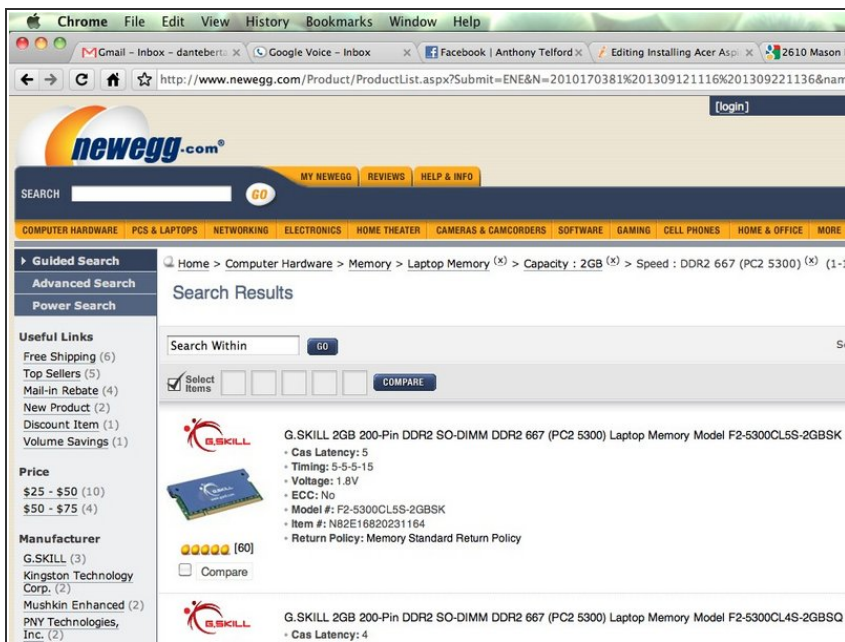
Chrome File Edit View History Bookmarks Window Help

Gmail - Inbox - dantebert ×
Google Voice - Inbox ×
Facebook | Anthony Telford ×
Editing Installing Acer Asp ×
2610 Mason

http://www.newegg.com/Product/ProductList.aspx?Submit=ENE&N=2010170381%201309121116%201309221136&nam

[login]

newegg.com®

MY NEWEGG REVIEWS HELP & INFO

SEARCH GO

COMPUTER HARDWARE PCS & LAPTOPS NETWORKING ELECTRONICS HOME THEATER CAMERAS & CAMCORDERS SOFTWARE GAMING CELL PHONES HOME & OFFICE MORE

Guided Search
Advanced Search
Power Search

Home > Computer Hardware > Memory > Laptop Memory (x) > Capacity : 2GB (x) > Speed : DDR2 667 (PC2 5300) (x) (1-1

Search Results

Useful Links
Free Shipping (6)
Top Sellers (5)
Mail-in Rebate (4)
New Product (2)
Discount Item (1)
Volume Savings (1)

Price
$25 - $50 (10)
$50 - $75 (4)

Manufacturer
G.SKILL (3)
Kingston Technology Corp. (2)
Mushkin Enhanced (2)
PNY Technologies, Inc. (2)

Search Within GO

Select Items COMPARE

G.SKILL

G.SKILL 2GB 200-Pin DDR2 SO-DIMM DDR2 667 (PC2 5300) Laptop Memory Model F2-5300CL5S-2GBSK
• Cas Latency: 5
• Timing: 5-5-5-15
• Voltage: 1.8V
• ECC: No
• Model #: F2-5300CL5S-2GBSK
• Item #: N82E16820231164
• Return Policy: Memory Standard Return Policy

[60]
Compare

G.SKILL

G.SKILL 2GB 200-Pin DDR2 SO-DIMM DDR2 667 (PC2 5300) Laptop Memory Model F2-5300CL4S-2GBSQ
• Cas Latency: 4